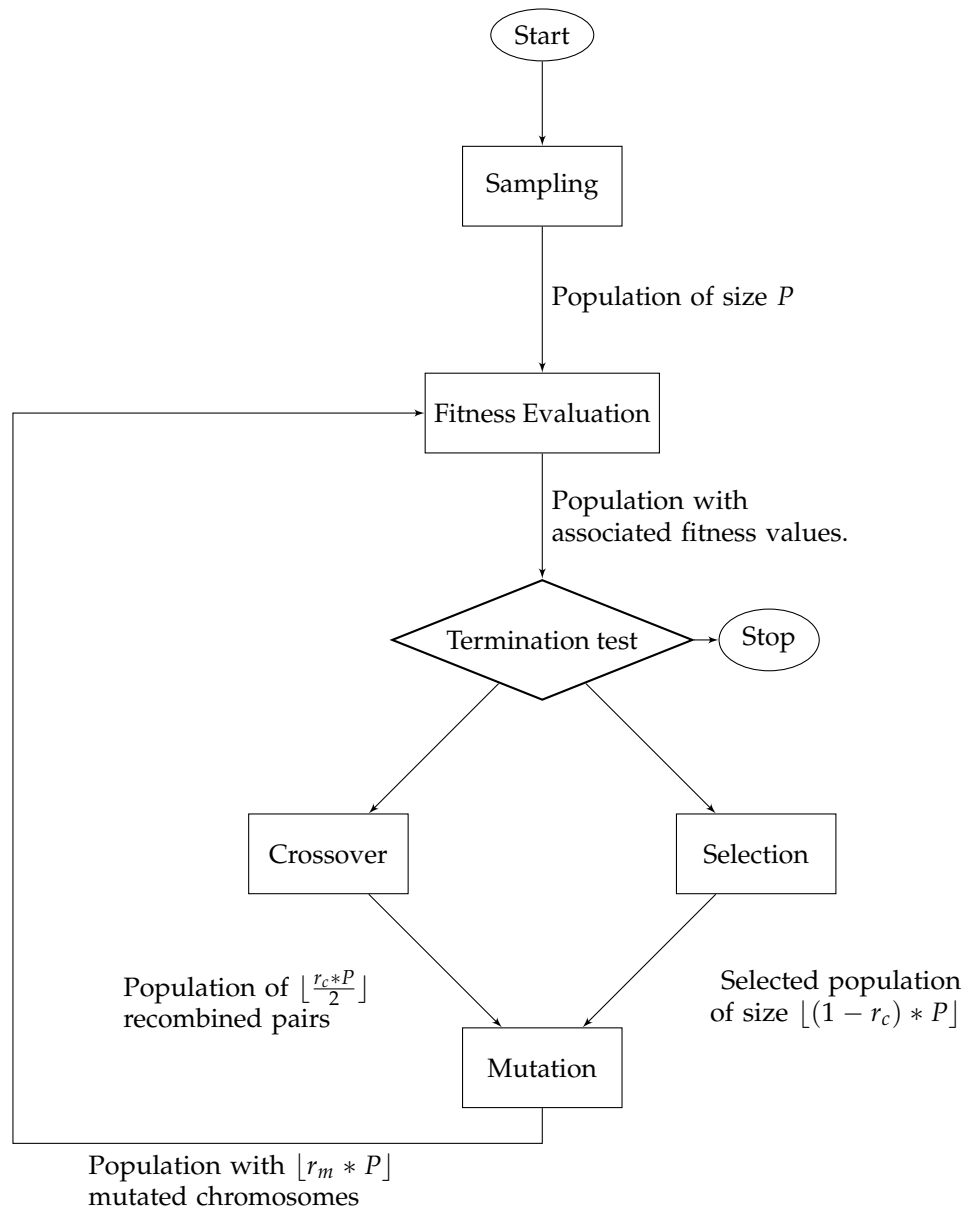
Start

Sampling

Population of size $P$

Fitness Evaluation

Population with associated fitness values.

Termination test

Stop

Crossover

Selection

Population of $\lfloor \frac{r_c * P}{2} \rfloor$ recombined pairs

Selected population of size $\lfloor (1 - r_c) * P \rfloor$

Mutation

Population with $\lfloor r_m * P \rfloor$ mutated chromosomes